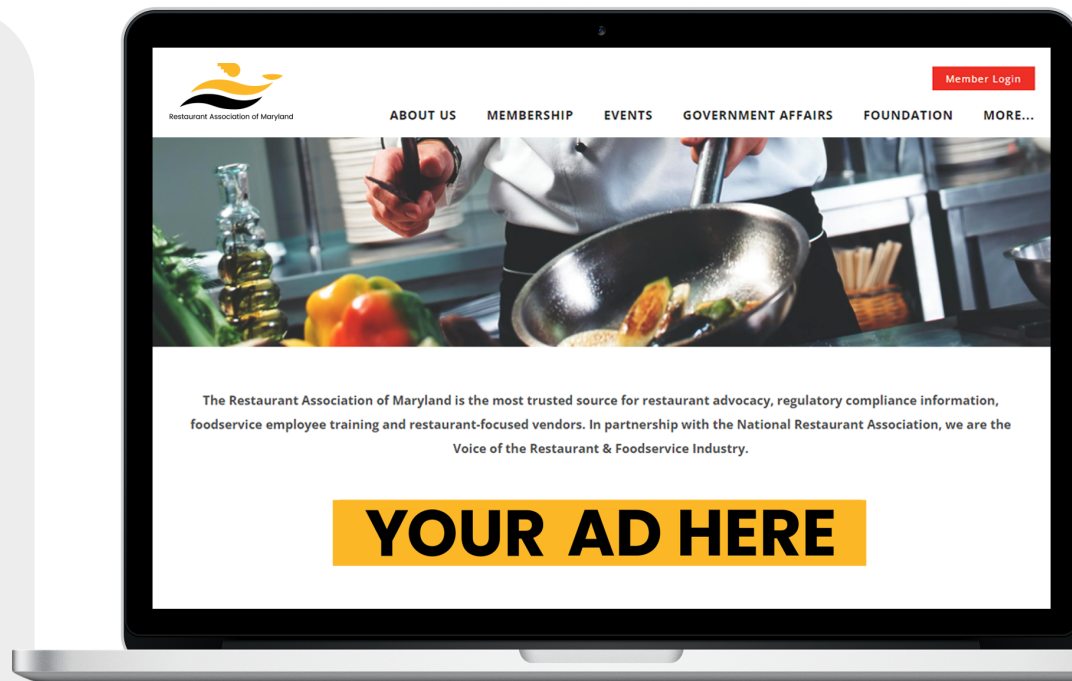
Restaurant Association of Maryland

Member Login

ABOUT US MEMBERSHIP EVENTS GOVERNMENT AFFAIRS FOUNDATION MORE...

The Restaurant Association of Maryland is the most trusted source for restaurant advocacy, regulatory compliance information, foodservice employee training and restaurant-focused vendors. In partnership with the National Restaurant Association, we are the Voice of the Restaurant & Foodservice Industry.

YOUR AD HERE